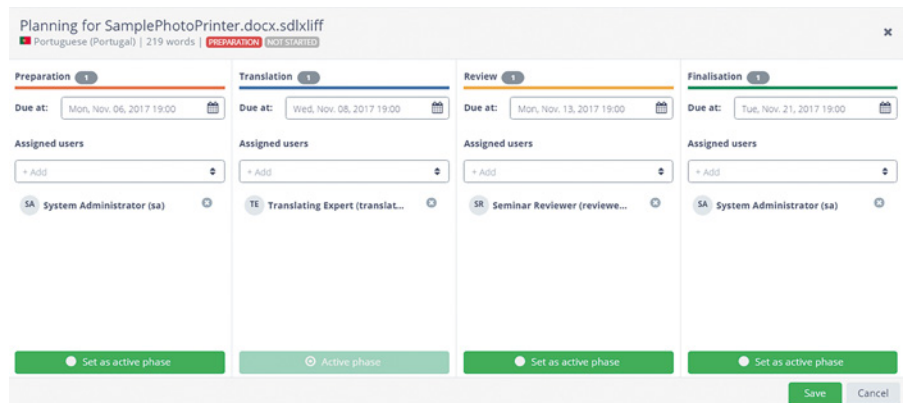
Planning for SamplePhotoPrinter.docx.sdlxliff

Portuguese (Portugal) | 219 words | PREPARATION NOT STARTED

×

Preparation 1

Due at: Mon, Nov. 06, 2017 19:00

Assigned users

+ Add

SA System Administrator (sa)

Set as active phase

Translation 1

Due at: Wed, Nov. 08, 2017 19:00

Assigned users

+ Add

TE Translating Expert (translat...

Active phase

Review 1

Due at: Mon, Nov. 13, 2017 19:00

Assigned users

+ Add

SR Seminar Reviewer (reviewe...

Set as active phase

Finalisation 1

Due at: Tue, Nov. 21, 2017 19:00

Assigned users

+ Add

SA System Administrator (sa)

Set as active phase

Save Cancel